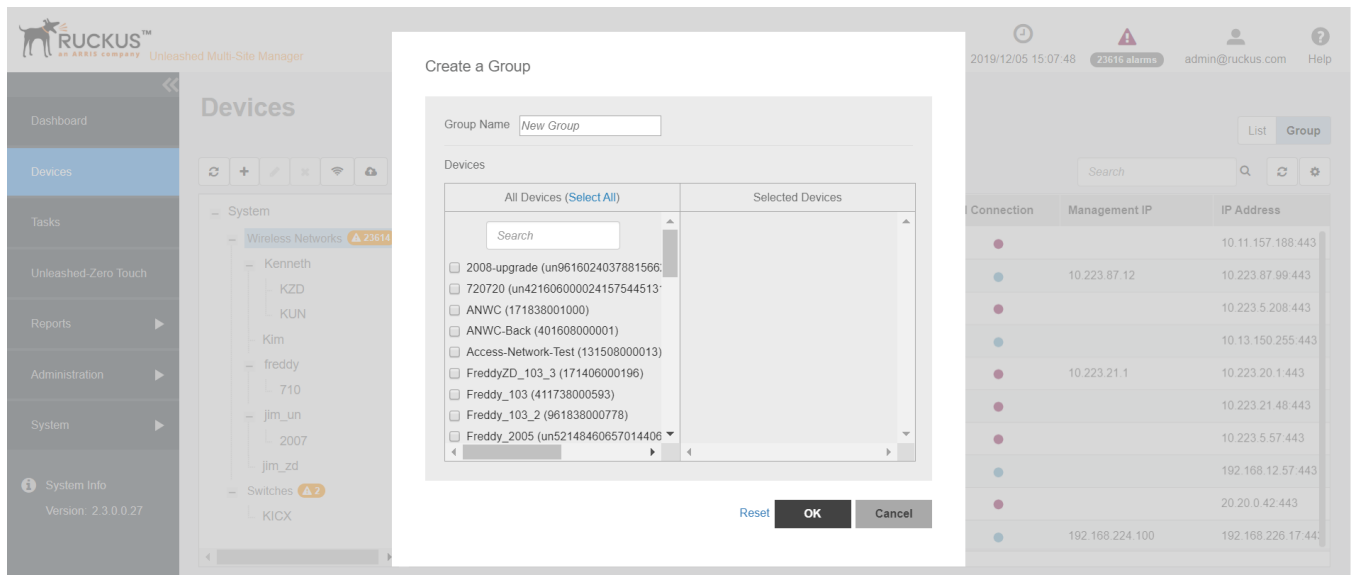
RUCKUS™
an ARRIS company
Unleashed Multi-Site Manager

2019/12/05 15:07:48
23616 alarms
admin@ruckus.com
Help

Dashboard
Devices
Tasks
Unleashed-Zero Touch
Reports
Administration
System

System Info
Version: 2.3.0.0.27

Devices

System
Wireless Networks 23614
Kenneth
KZD
KUN
Kim
freddy
710
jim_un
2007
jim_zd
Switches 2
KICX

List
Group
Search

Connection
Management IP
IP Address

10.11.157.188:443
10.223.87.12
10.223.87.99:443
10.223.5.208:443
10.13.150.255:443
10.223.21.1
10.223.20.1:443
10.223.21.48:443
10.223.5.57:443
192.168.12.57:443
20.20.0.42:443
192.168.224.100
192.168.226.17:44

Create a Group

Group Name New Group

Devices

All Devices (Select All)
Selected Devices

Search

2008-upgrade (un9616024037881566
720720 (un421606000024157544513
ANWC (171838001000)
ANWC-Back (401608000001)
Access-Network-Test (131508000013)
FreddyZD_103_3 (171406000196)
Freddy_103 (411738000593)
Freddy_103_2 (961838000778)
Freddy_2005 (un52148460657014406

Reset
OK
Cancel